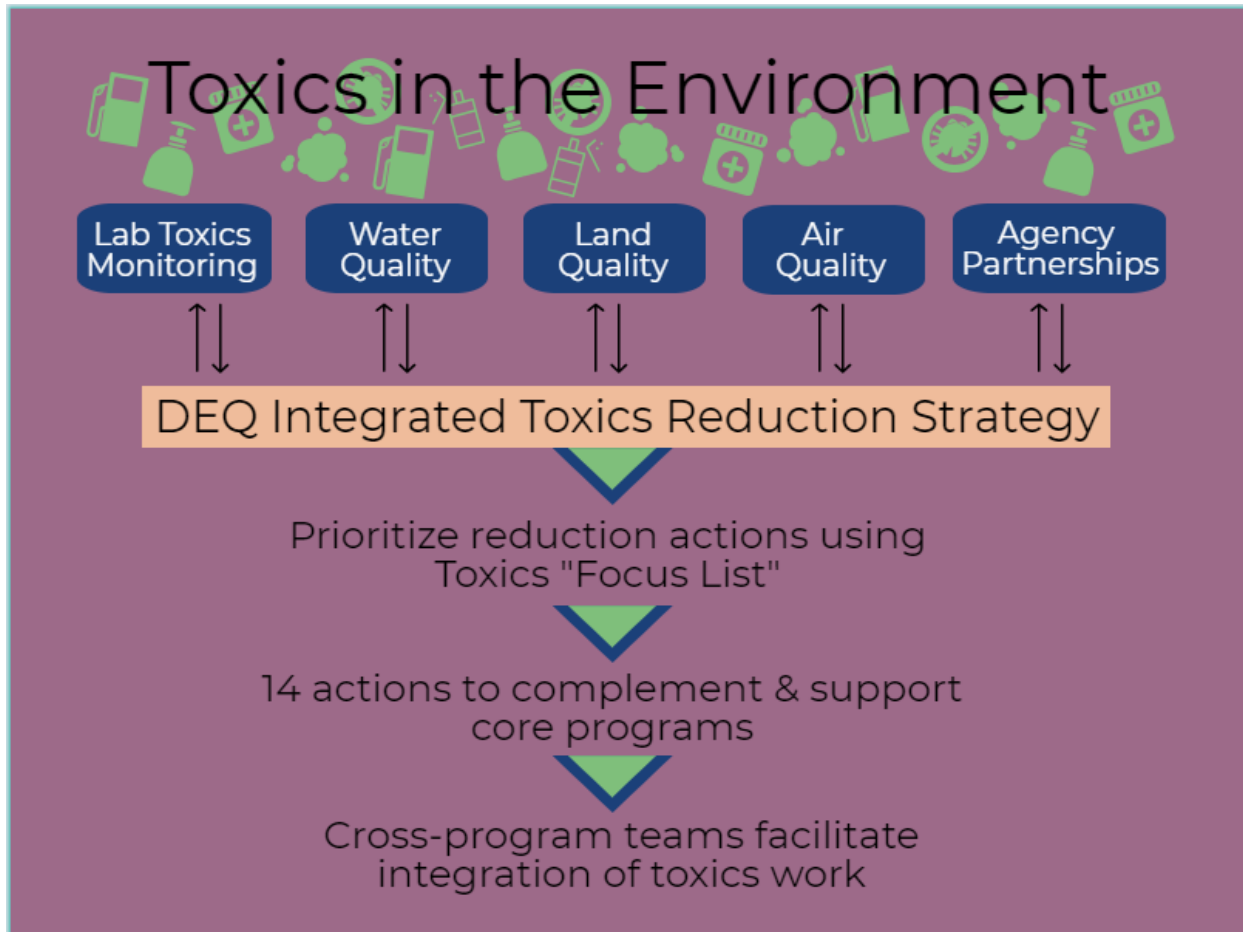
Toxics in the Environment

Lab Toxics Monitoring

Water Quality

Land Quality

Air Quality

Agency Partnerships

DEQ Integrated Toxics Reduction Strategy

Prioritize reduction actions using Toxics "Focus List"

14 actions to complement & support core programs

Cross-program teams facilitate integration of toxics work